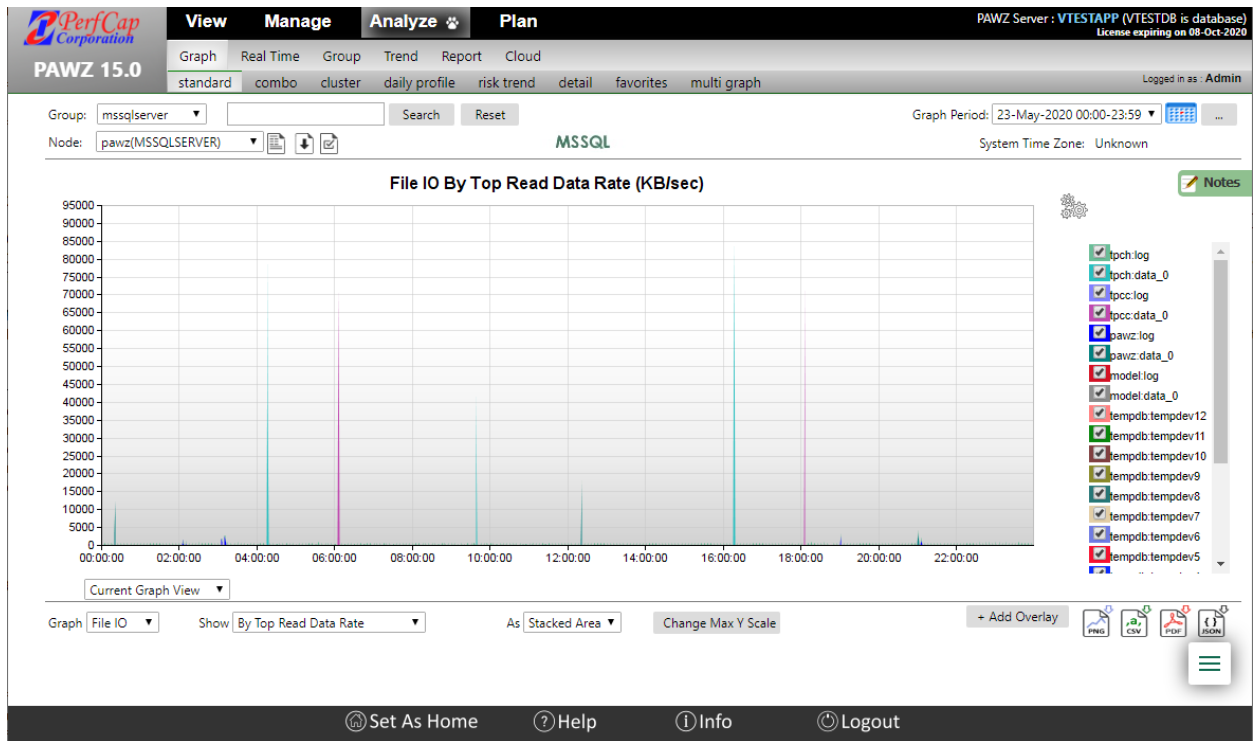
PerfCap Corporation

PAWZ 15.0

View Manage Analyze Plan

PAWZ Server : VTESTAPP (VTESTDB is database)
License expiring on 08-Oct-2020

Graph Real Time Group Trend Report Cloud

standard combo cluster daily profile risk trend detail favorites multi graph

Logged in as : Admin

Group: mssqlserver Search Reset

Graph Period: 23-May-2020 00:00-23:59 ...

Node: pawz(MSSQLSERVER)

MSSQL

System Time Zone: Unknown

Notes

File IO By Top Read Data Rate (KB/sec)

95000
90000
85000
80000
75000
70000
65000
60000
55000
50000
45000
40000
35000
30000
25000
20000
15000
10000
5000
0

00:00:00 02:00:00 04:00:00 06:00:00 08:00:00 10:00:00 12:00:00 14:00:00 16:00:00 18:00:00 20:00:00 22:00:00

tpch:log
tpch:data_0
tpcc:log
tpcc:data_0
pawz:log
pawz:data_0
model:log
model:data_0
tempdb:tempdev12
tempdb:tempdev11
tempdb:tempdev10
tempdb:tempdev9
tempdb:tempdev8
tempdb:tempdev7
tempdb:tempdev6
tempdb:tempdev5

Current Graph View

Graph File IO Show By Top Read Data Rate As Stacked Area Change Max Y Scale

+ Add Overlay

PNG CSV PDF JSON

Set As Home ?Help Info Logout